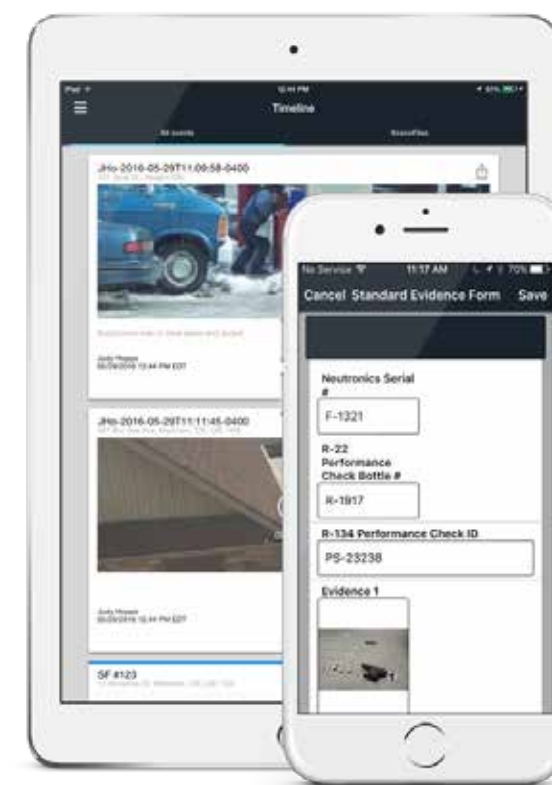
iPad
12:44 PM
64%
Timeline
All events
Favorites
JHo-2016-05-29T11:09:58-0400
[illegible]
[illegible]
Judy Hoppe
05/29/2016 12:44 PM EDT
JHo-2016-05-29T11:11:45-0400
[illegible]
Judy Hoppe
05/29/2016 12:44 PM EDT
SF #123
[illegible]

No Service
11:17 AM
70%
Cancel
Standard Evidence Form
Save
Neutronics Serial #
F-1321
R-22 Performance Check Bottle #
R-1917
R-134 Performance Check ID
PS-23238
Evidence 1